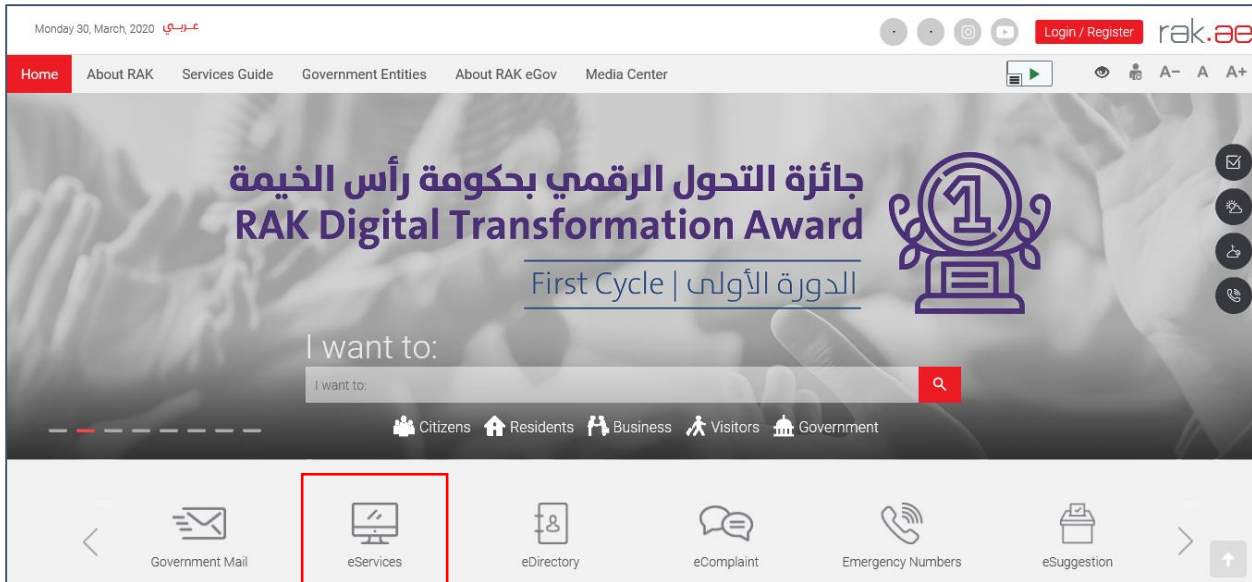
Monday 30, March, 2020 عـربـي

Login / Register rak.ae

Home About RAK Services Guide Government Entities About RAK eGov Media Center

A− A A+

جائزة التحول الرقمي بحكومة رأس الخيمة
RAK Digital Transformation Award
First Cycle | الدورة الأولى

I want to:

I want to:

Citizens Residents Business Visitors Government

Government Mail eServices eDirectory eComplaint Emergency Numbers eSuggestion